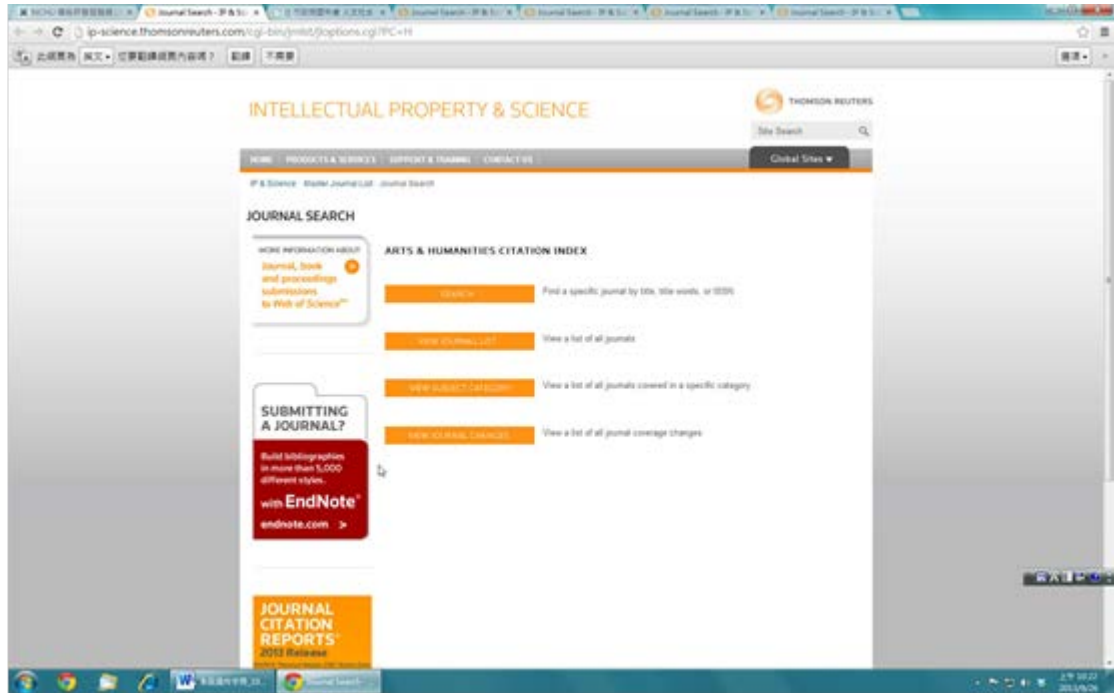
ip-science.thomsonreuters.com/cgi-bin/jrnlst/jloptions.cgi?PC=H

INTELLECTUAL PROPERTY & SCIENCE

THOMSON REUTERS

Site Search

HOME | PRODUCTS & SERVICES | SUPPORT & TRAINING | CONTACT US

Global Sites ▾

IP & Science · Master Journal List · Journal Search

JOURNAL SEARCH

MORE INFORMATION ABOUT

Journal, book and proceedings submissions to Web of Science™

ARTS & HUMANITIES CITATION INDEX

SEARCH

Find a specific journal by title, title words, or ISSN

VIEW JOURNAL LIST

View a list of all journals

VIEW SUBJECT CATEGORY

View a list of all journals covered in a specific category

VIEW JOURNAL CHANGES

View a list of all journal coverage changes

SUBMITTING A JOURNAL?

Build bibliographies in more than 5,000 different styles.

with EndNote®

endnote.com >

JOURNAL CITATION REPORTS®

2013 Release

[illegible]